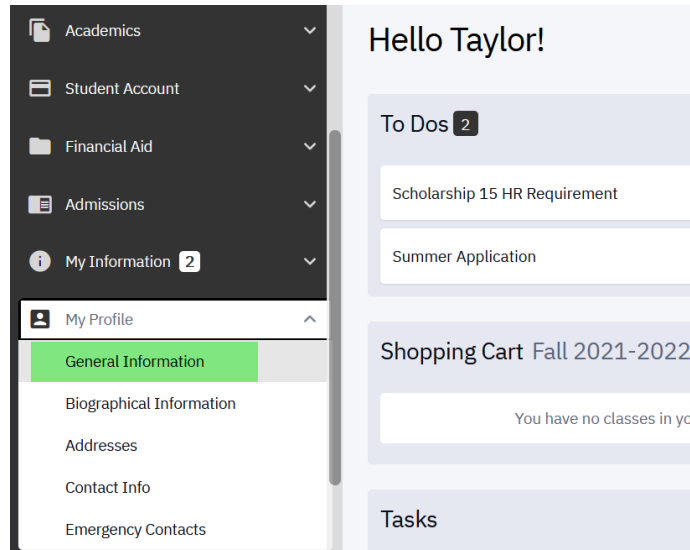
Academics

Student Account

Financial Aid

Admissions

My Information 2

My Profile

General Information

Biographical Information

Addresses

Contact Info

Emergency Contacts

Hello Taylor!

To Dos 2

Scholarship 15 HR Requirement

Summer Application

Shopping Cart Fall 2021-2022

You have no classes in yo

Tasks